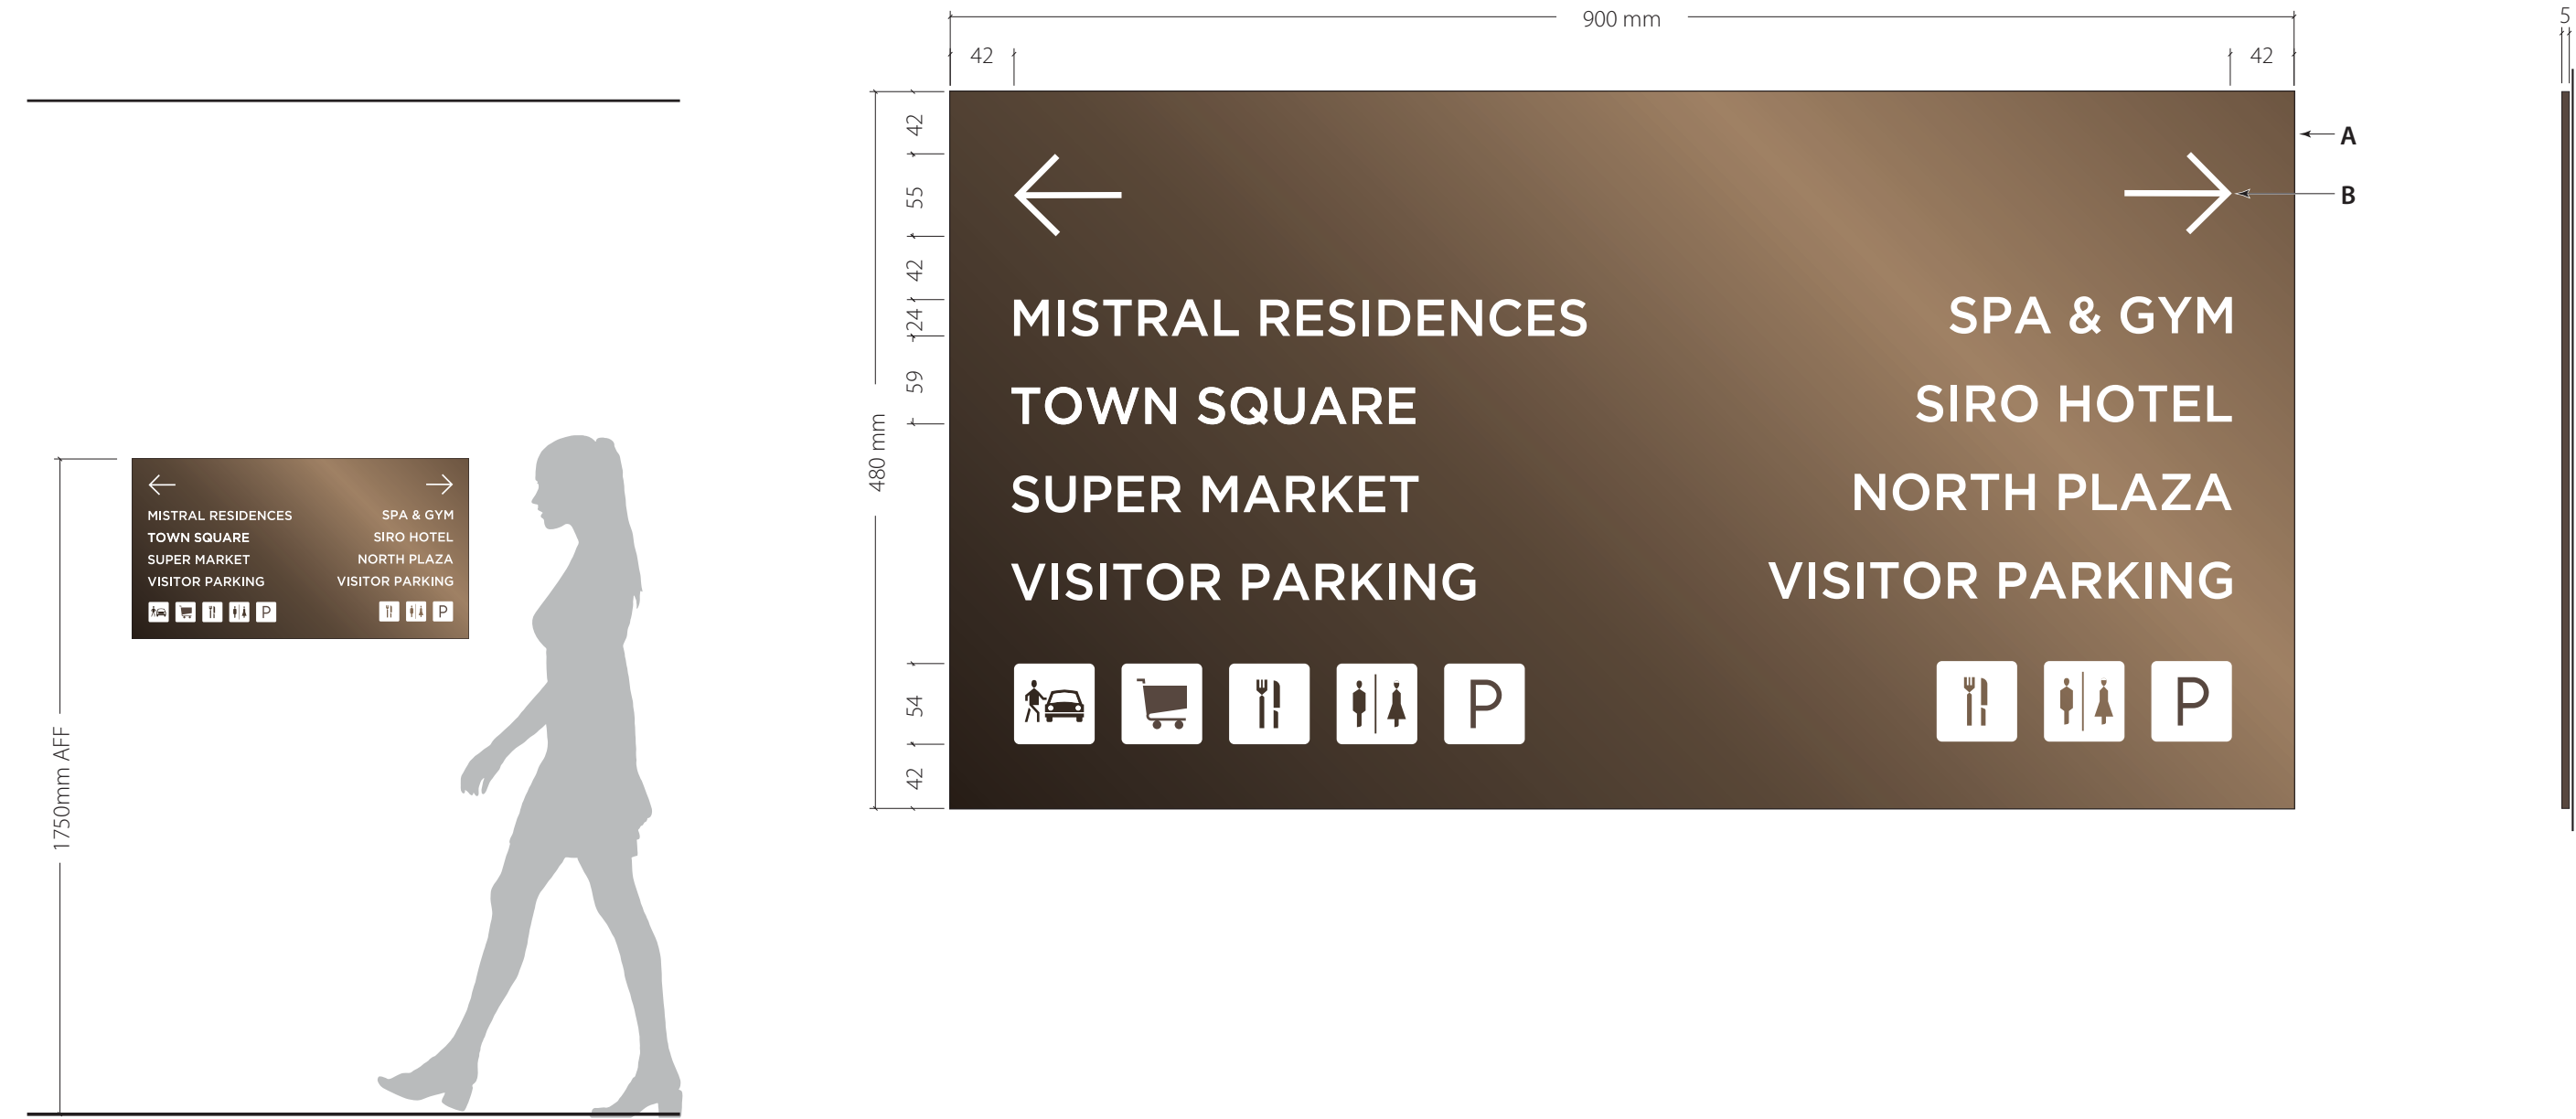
1750mm AFF

MISTRAL RESIDENCES
TOWN SQUARE
SUPER MARKET
VISITOR PARKING

SPA & GYM
SIRO HOTEL
NORTH PLAZA
VISITOR PARKING

P P

900 mm
42
42
42
55
42
24
59
480 mm
54
42

A
B

MISTRAL RESIDENCES
TOWN SQUARE
SUPER MARKET
VISITOR PARKING

SPA & GYM
SIRO HOTEL
NORTH PLAZA
VISITOR PARKING

P

P

5